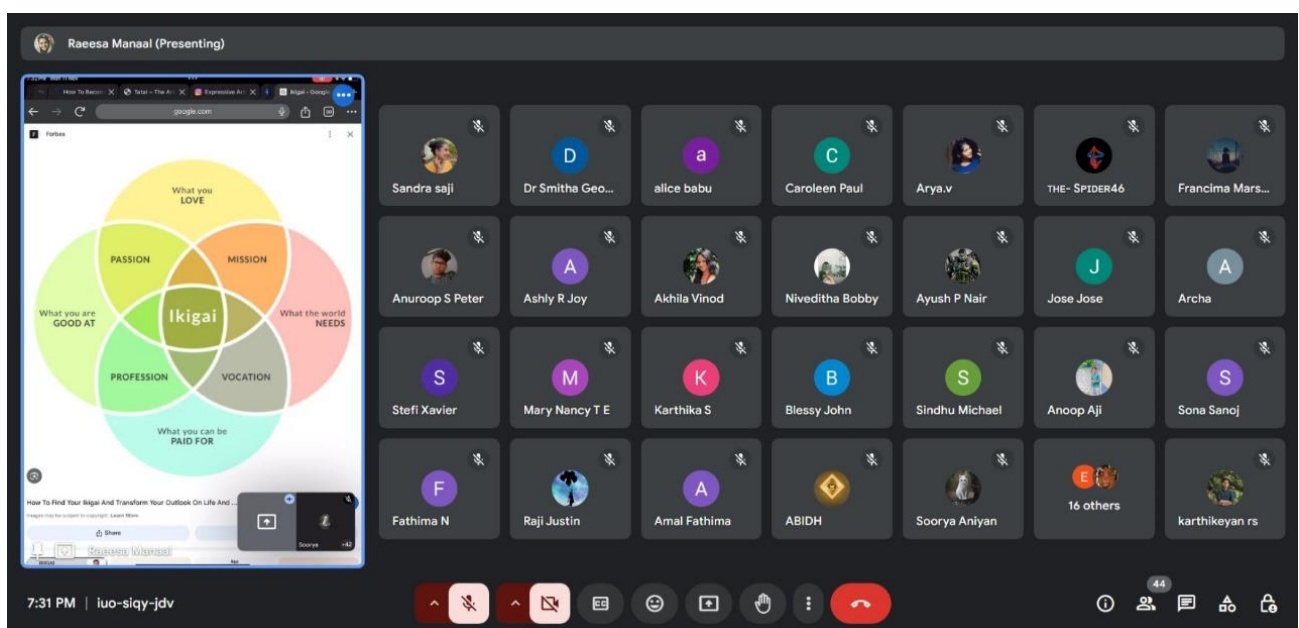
Raeesa Manaal (Presenting)

How To Becom | Tatai – The Ar | Expressive Ar | Ikigai – Google

google.com

Forbes

What you LOVE

PASSION

MISSION

What you are GOOD AT

Ikigai

What the world NEEDS

PROFESSION

VOCATION

What you can be PAID FOR

How To Find Your Ikigai And Transform Your Outlook On Life And ...

Images may be subject to copyright. Learn More

Share

Soorya

+42

Raeesa Manaal

Sandra saji

D
Dr Smitha Geo...

a
alice babu

C
Caroleen Paul

Arya.v

THE- SPIDER46

Francima Mars...

Anuroop S Peter

A
Ashly R Joy

Akhila Vinod

Niveditha Bobby

Ayush P Nair

J
Jose Jose

A
Archa

S
Stefi Xavier

M
Mary Nancy T E

K
Karthika S

B
Blessy John

S
Sindhu Michael

Anoop Aji

S
Sona Sanoj

F
Fathima N

Raji Justin

A
Amal Fathima

ABIDH

Soorya Aniyan

E
16 others

karthikeyan rs

7:31 PM | iuo-siqy-jdv

44